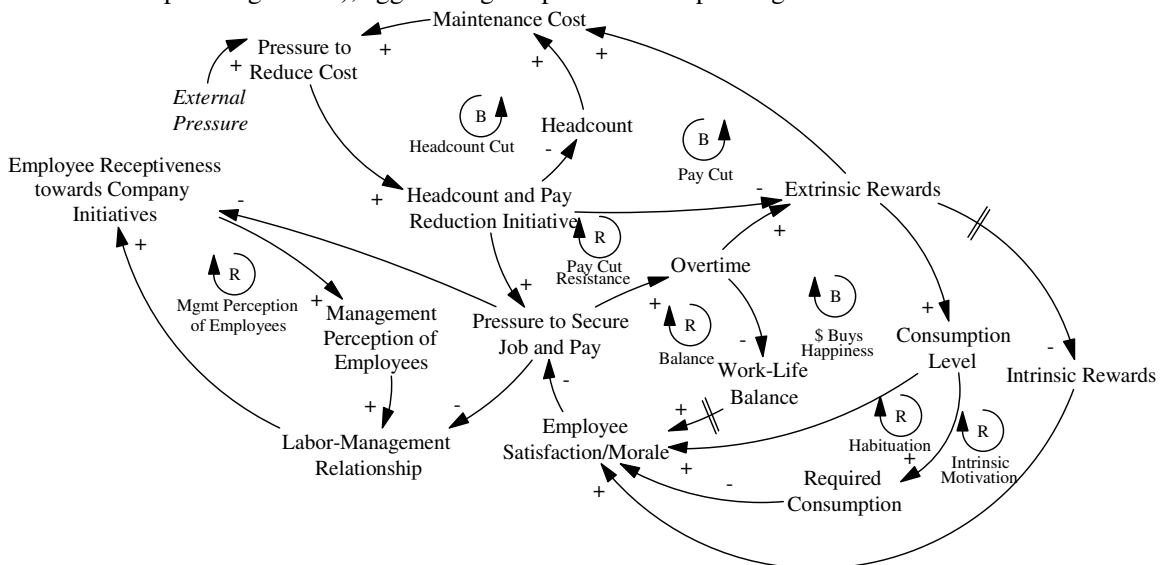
Maintenance Cost

Pressure to Reduce Cost

+

+

+

+

External Pressure

B

Headcount Cut

Headcount

-

B

Pay Cut

Employee Receptiveness towards Company Initiatives

-

+

Headcount and Pay Reduction Initiative

-

Extrinsic Rewards

R

Pay Cut Resistance

+

Overtime

+

R

Mgmt Perception of Employees

+

Management Perception of Employees

+

Pressure to Secure Job and Pay

+

R

Balance

-

B

$ Buys Happiness

+

Consumption Level

-

Intrinsic Rewards

Work-Life Balance

-

+

-

Employee Satisfaction/Morale

+

R

Habituation

R

Intrinsic Motivation

Labor-Management Relationship

+

+

-

Required Consumption

+